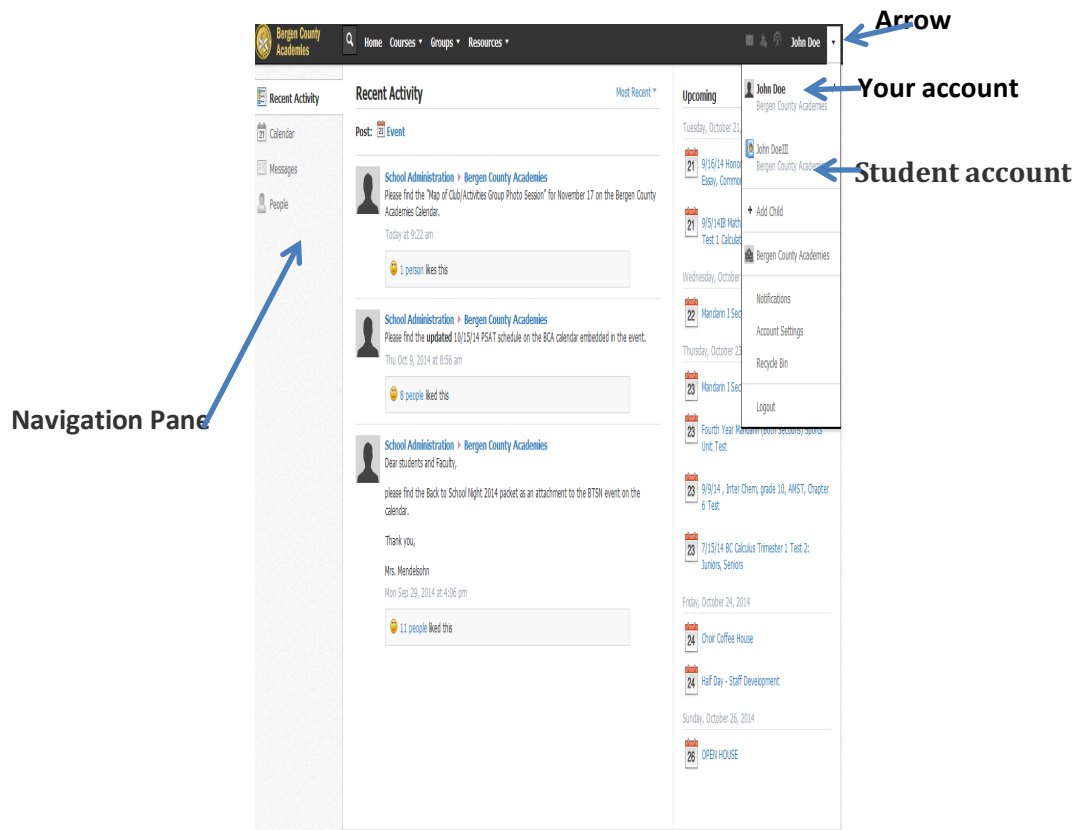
Arrow

Bergen County Academies

Home Courses ▾ Groups ▾ Resources ▾

John Doe ▾

Your account

Student account

Navigation Pane

Recent Activity
Calendar
Messages
People

Recent Activity

Most Recent ▾

Post: Event

School Administration ▸ Bergen County Academies
Please find the "Map of Club/Activities Group Photo Session" for November 17 on the Bergen County Academies Calendar.
Today at 9:22 am
1 person likes this

School Administration ▸ Bergen County Academies
Please find the updated 10/15/14 PSAT schedule on the BCA calendar embedded in the event.
Thu Oct 9, 2014 at 8:56 am
8 people liked this

School Administration ▸ Bergen County Academies
Dear students and Faculty,

please find the Back to School Night 2014 packet as an attachment to the BTSN event on the calendar.

Thank you,

Mrs. Mendelsohn
Mon Sep 29, 2014 at 4:06 pm
11 people liked this

Upcoming

Tuesday, October 21,
21 9/16/14 Honor Essay, Commo
21 9/5/14IB Math Test 1 Calcul

Wednesday, October
22 Mandarin I Sec

Thursday, October 23
23 Mandarin I Sec
23 Fourth Year Mandarin (Both Sections) Sports Unit Test
23 9/9/14 , Inter Chem, grade 10, AMST, Chapter 6 Test
23 7/15/14 BC Calculus Trimester 1 Test 2: Juniors, Seniors

Friday, October 24, 2014
24 Choir Coffee House
24 Half Day - Staff Development

Sunday, October 26, 2014
26 OPEN HOUSE

John Doe
Bergen County Academies
John DoeIII
Bergen County Academies
+ Add Child
Bergen County Academies
Notifications
Account Settings
Recycle Bin
Logout